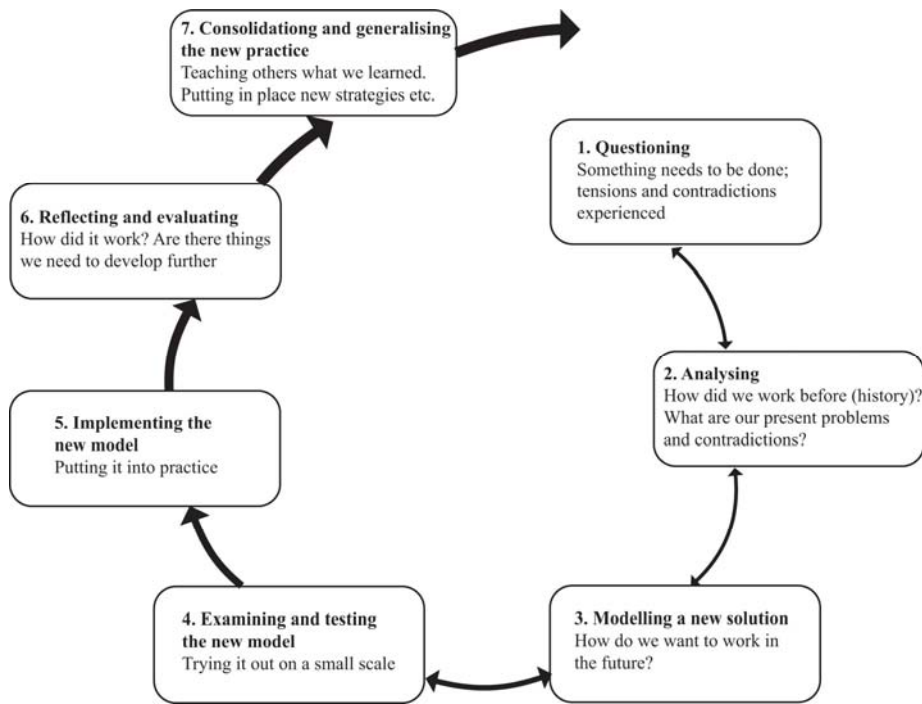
7. Consolidationg and generalising the new practice
Teaching others what we learned. Putting in place new strategies etc.

1. Questioning
Something needs to be done; tensions and contradictions experienced

6. Reflecting and evaluating
How did it work? Are there things we need to develop further

2. Analysing
How did we work before (history)? What are our present problems and contradictions?

5. Implementing the new model
Putting it into practice

4. Examining and testing the new model
Trying it out on a small scale

3. Modelling a new solution
How do we want to work in the future?